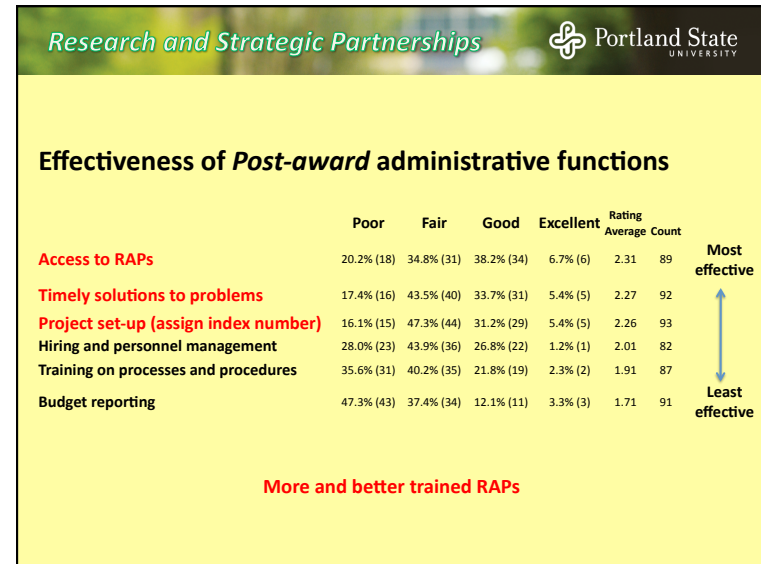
Research and Strategic Partnerships

Portland State UNIVERSITY

Effectiveness of *Post-award* administrative functions

| | Poor | Fair | Good | Excellent | Rating Average | Count | |
|---|---|---|---|---|---|---|---|
| Access to RAPs | 20.2% (18) | 34.8% (31) | 38.2% (34) | 6.7% (6) | 2.31 | 89 | Most effective |
| Timely solutions to problems | 17.4% (16) | 43.5% (40) | 33.7% (31) | 5.4% (5) | 2.27 | 92 | |
| Project set-up (assign index number) | 16.1% (15) | 47.3% (44) | 31.2% (29) | 5.4% (5) | 2.26 | 93 | |
| Hiring and personnel management | 28.0% (23) | 43.9% (36) | 26.8% (22) | 1.2% (1) | 2.01 | 82 | |
| Training on processes and procedures | 35.6% (31) | 40.2% (35) | 21.8% (19) | 2.3% (2) | 1.91 | 87 | |
| Budget reporting | 47.3% (43) | 37.4% (34) | 12.1% (11) | 3.3% (3) | 1.71 | 91 | Least effective |

More and better trained RAPs